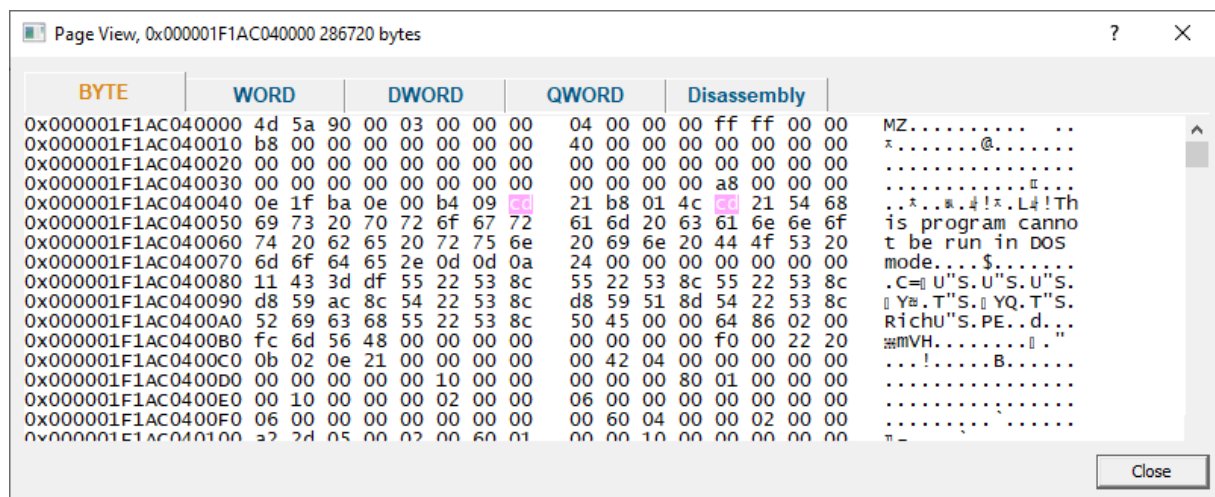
Page View, 0x000001F1AC040000 286720 bytes

?

BYTE WORD DWORD QWORD Disassembly

0x000001F1AC040000 4d 5a 90 00 03 00 00 00 04 00 00 00 ff ff 00 00 MZ..........  ..
0x000001F1AC040010 b8 00 00 00 00 00 00 00 40 00 00 00 00 00 00 00 ........@.......
0x000001F1AC040020 00 00 00 00 00 00 00 00 00 00 00 00 00 00 00 00 ................
0x000001F1AC040030 00 00 00 00 00 00 00 00 00 00 00 00 a8 00 00 00 ................
0x000001F1AC040040 0e 1f ba 0e 00 b4 09 cd 21 b8 01 4c cd 21 54 68 ........!..L.!Th
0x000001F1AC040050 69 73 20 70 72 6f 67 72 61 6d 20 63 61 6e 6e 6f is program canno
0x000001F1AC040060 74 20 62 65 20 72 75 6e 20 69 6e 20 44 4f 53 20 t be run in DOS
0x000001F1AC040070 6d 6f 64 65 2e 0d 0d 0a 24 00 00 00 00 00 00 00 mode....$.......
0x000001F1AC040080 11 43 3d df 55 22 53 8c 55 22 53 8c 55 22 53 8c .C=.U"S.U"S.U"S.
0x000001F1AC040090 d8 59 ac 8c 54 22 53 8c d8 59 51 8d 54 22 53 8c .Y..T"S..YQ.T"S.
0x000001F1AC0400A0 52 69 63 68 55 22 53 8c 50 45 00 00 64 86 02 00 RichU"S.PE..d...
0x000001F1AC0400B0 fc 6d 56 48 00 00 00 00 00 00 00 00 f0 00 22 20 .mVH..........."
0x000001F1AC0400C0 0b 02 0e 21 00 00 00 00 00 42 04 00 00 00 00 00 ...!.....B......
0x000001F1AC0400D0 00 00 00 00 00 10 00 00 00 00 00 80 01 00 00 00 ................
0x000001F1AC0400E0 00 10 00 00 00 02 00 00 06 00 00 00 00 00 00 00 ................
0x000001F1AC0400F0 06 00 00 00 00 00 00 00 00 60 04 00 00 02 00 00 .........`......
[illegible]

Close